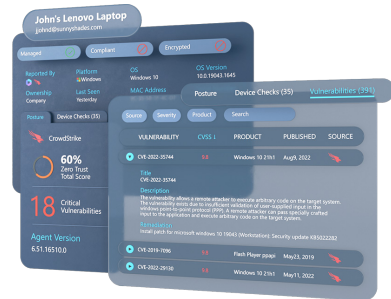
John's Lenovo Laptop
johnd@sunnyshades.com

Managed
Compliant
Encrypted

Reported By
Platform
@Windows
OS
Windows 10
OS Version
10.0.19043.4645

Ownership
Company
Last Seen
Yesterday
MAC Address

Posture
Device Checks (35)

CrowdStrike

60%
Zero Trust
Total Score

18
Critical
Vulnerabilities

Agent Version
6.51.16510.0

Posture
Device Checks (35)
Vulnerabilities (391)

Source
Severity
Product
Search

VULNERABILITY
CVSS
PRODUCT
PUBLISHED
SOURCE

CVE-2022-35744
9.8
Windows 10 21h1
Aug9, 2022

Title
CVE-2022-35744

Description
The vulnerability allows a remote attacker to execute arbitrary code on the target system. The vulnerability exists due to insufficient validation of user-supplied input in the Windows point-to-point protocol (PPP). A remote attacker can pass specially crafted input to the application and execute arbitrary code on the target system.

Remediation
Install patch for microsoft windows 10 19043 (Workstation). Security update KB5022282

CVE-2019-7096
9.8
Flash Player ppapi
May23, 2019

CVE-2022-29130
9.8
Windows 10 21h1
May 10, 2022